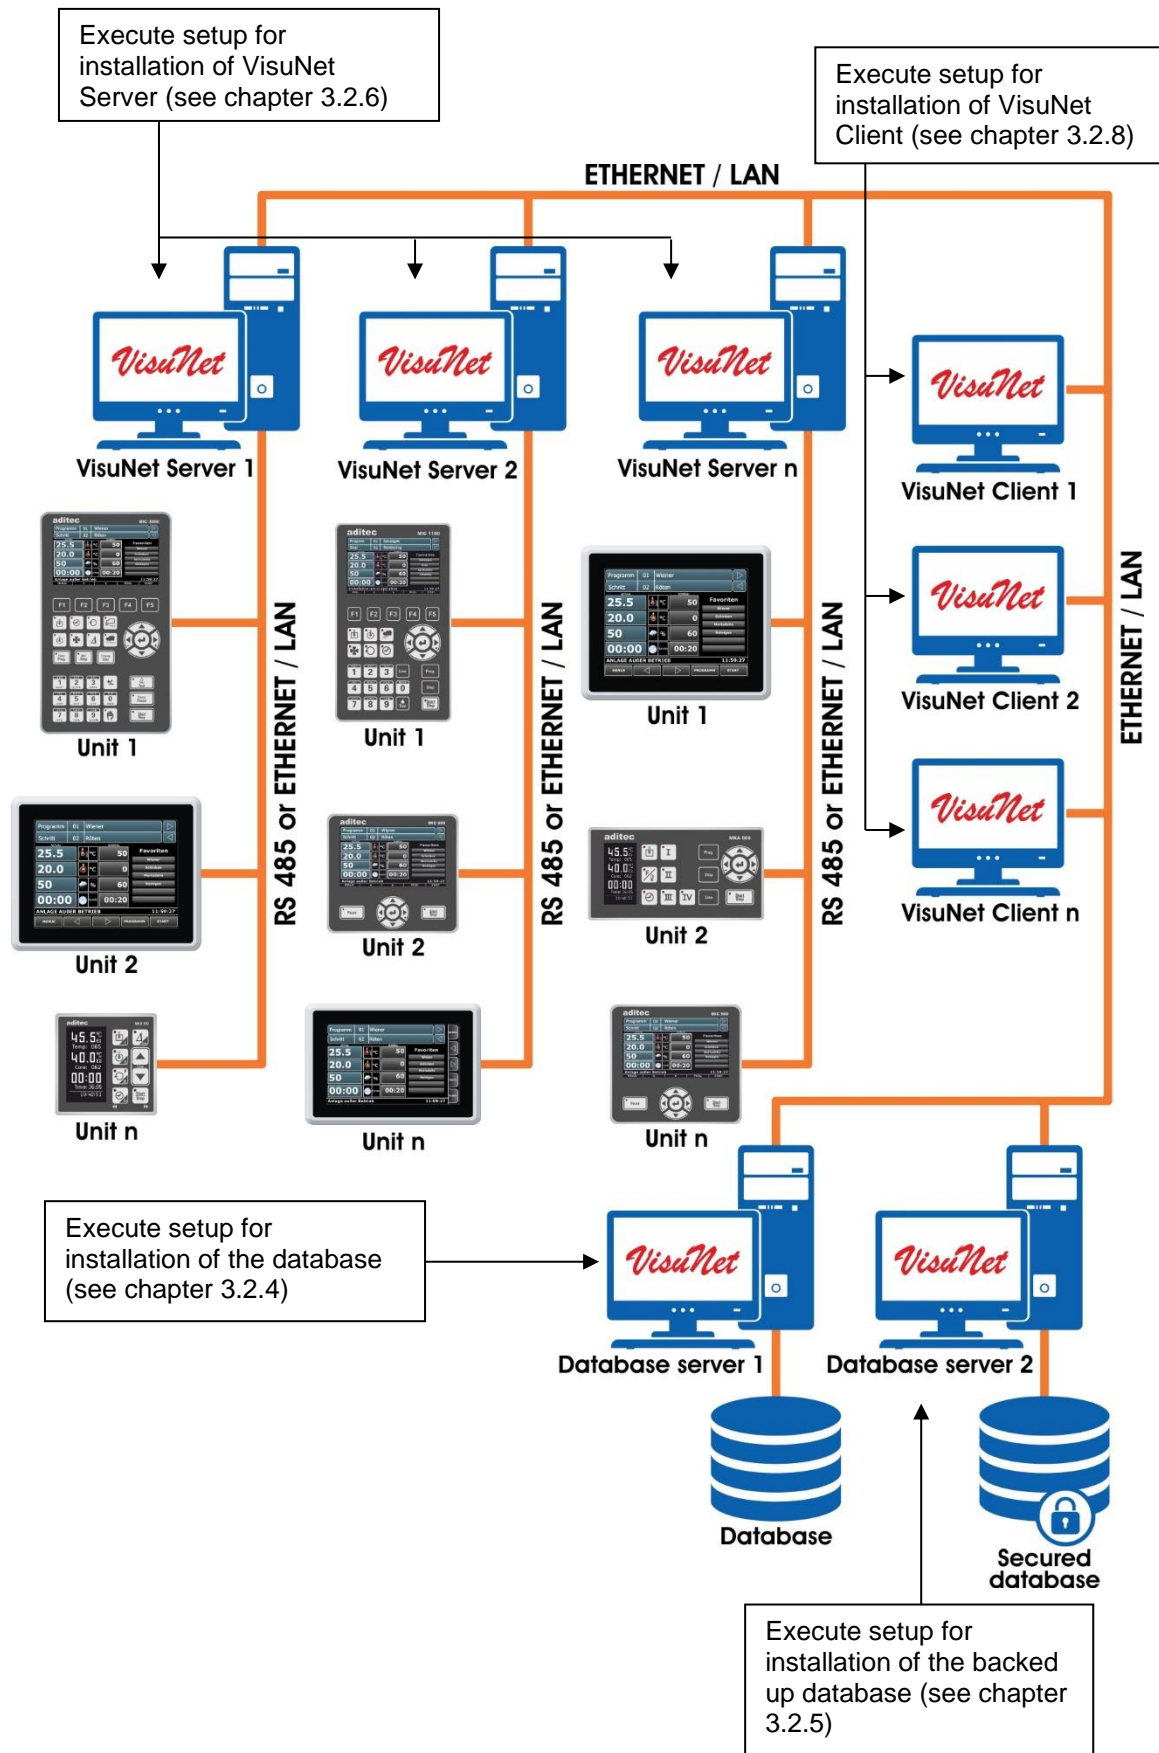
Execute setup for installation of VisuNet Server (see chapter 3.2.6)

Execute setup for installation of VisuNet Client (see chapter 3.2.8)

ETHERNET / LAN

VisuNet

VisuNet Server 1

VisuNet

VisuNet Server 2

VisuNet

VisuNet Server n

VisuNet

VisuNet Client 1

VisuNet

VisuNet Client 2

VisuNet

VisuNet Client n

ETHERNET / LAN

RS 485 or ETHERNET / LAN

RS 485 or ETHERNET / LAN

RS 485 or ETHERNET / LAN

Unit 1

Unit 1

Unit 1

Unit 2

Unit 2

Unit 2

Unit n

Unit n

Unit n

Execute setup for installation of the database (see chapter 3.2.4)

VisuNet

Database server 1

VisuNet

Database server 2

Database

Secured database

Execute setup for installation of the backed up database (see chapter 3.2.5)